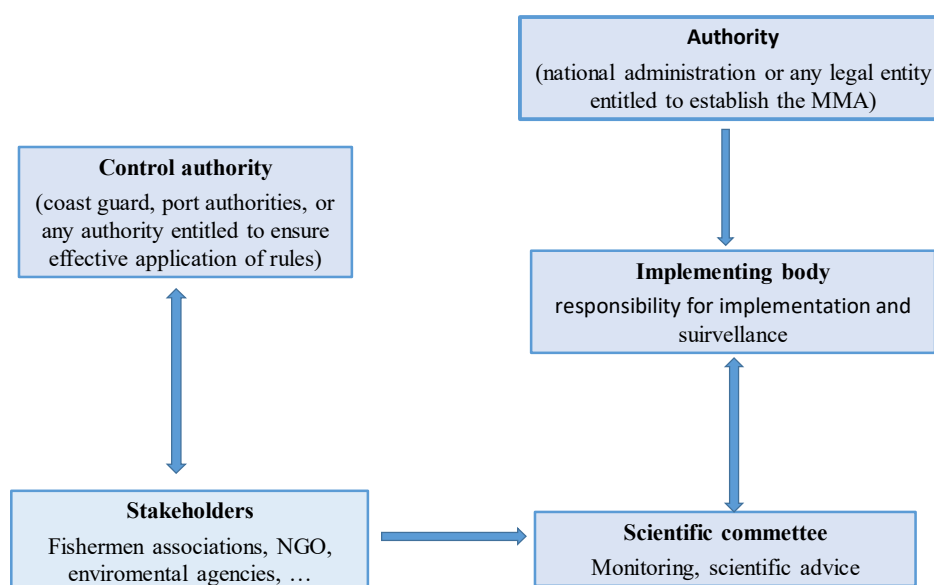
Authority
(national administration or any legal entity entitled to establish the MMA)

Control authority
(coast guard, port authorities, or any authority entitled to ensure effective application of rules)

Implementing body
responsibility for implementation and suirvellance

Stakeholders
Fishermen associations, NGO, enviromental agencies, …

Scientific commettee
Monitoring, scientific advice